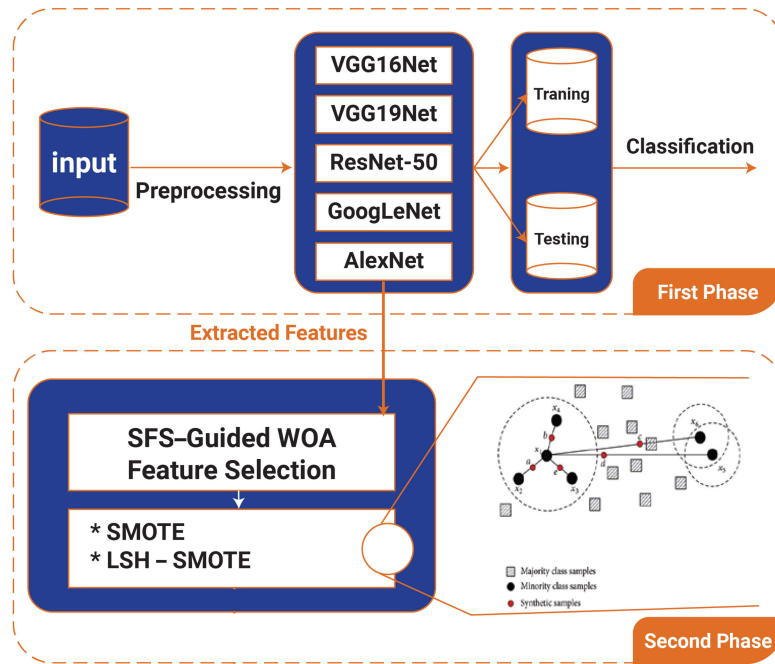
input

Preprocessing

VGG16Net

VGG19Net

ResNet-50

GoogLeNet

AlexNet

Traning

Testing

Classification

First Phase

Extracted Features

SFS–Guided WOA Feature Selection

* SMOTE
* LSH – SMOTE

$x_4$

$b$

$x_i$

$a$

$c$

$x_2$

$x_3$

$d$

$x_6$

$x_5$

Majority class samples

Minority class samples

Synthetic samples

Second Phase